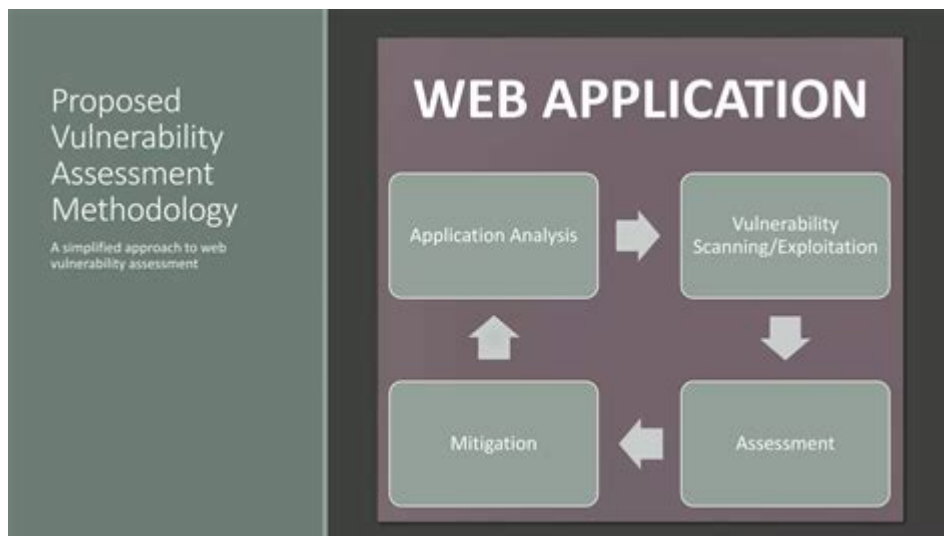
Proposed Vulnerability Assessment Methodology

A simplified approach to web vulnerability assessment

WEB APPLICATION

Application Analysis

Vulnerability Scanning/Exploitation

Assessment

Mitigation